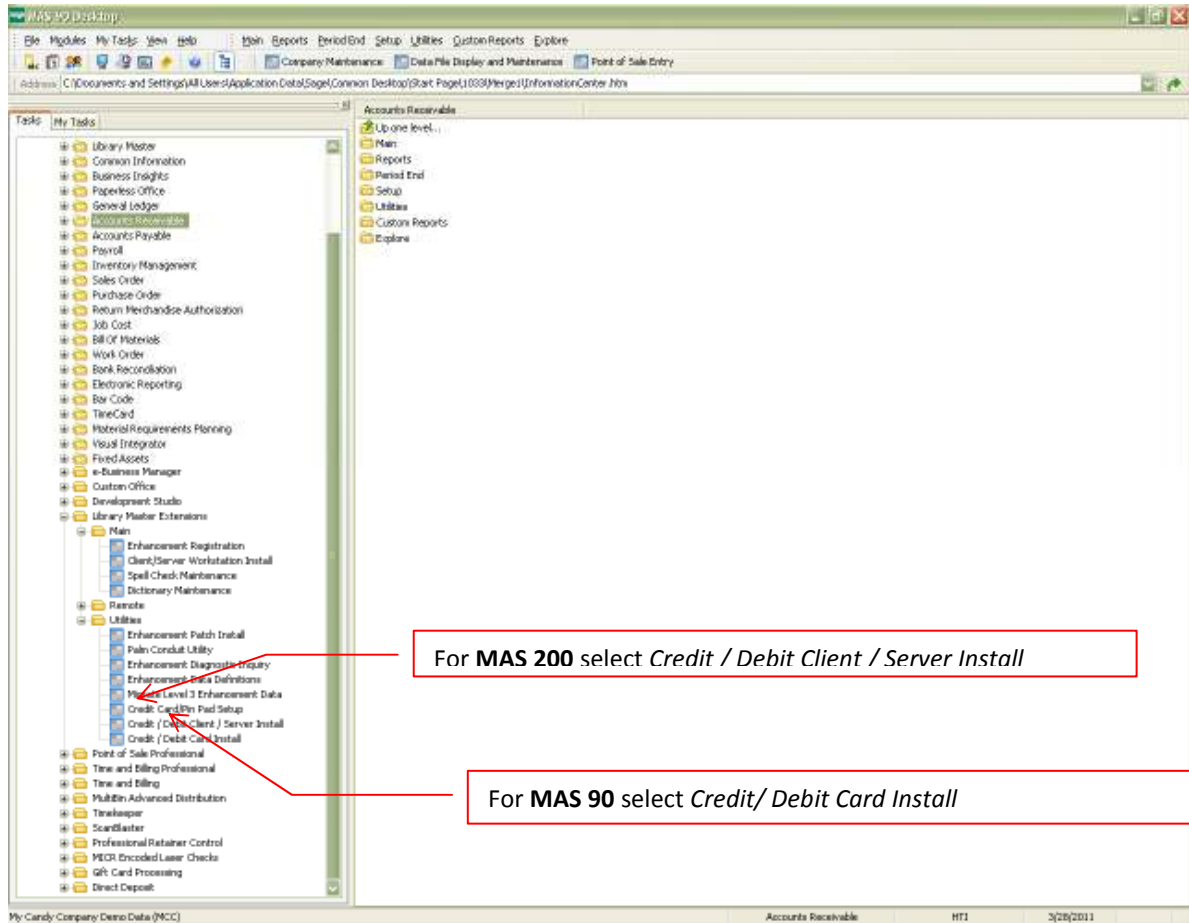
MAS 90 Desktop

File Modules My Tasks View Help Main Reports Period End Setup Utilities Custom Reports Explore

Company Maintenance Data File Display and Maintenance Point of Sale Entry

Address C:\Documents and Settings\All Users\Application Data\Sage\Common Desktop\Start Page\1033\Merge1\InformationCenter.htm

Tasks My Tasks

Library Master
Common Information
Business Insights
Paperless Office
General Ledger
Accounts Receivable
Accounts Payable
Payroll
Inventory Management
Sales Order
Purchase Order
Return Merchandise Authorization
Job Cost
Bill Of Materials
Work Order
Bank Reconciliation
Electronic Reporting
Bar Code
TimeCard
Material Requirements Planning
Visual Integrator
Fixed Assets
e-Business Manager
Custom Office
Development Studio
Library Master Extensions
Main
Enhancement Registration
Client/Server Workstation Install
Spell Check Maintenance
Dictionary Maintenance
Remote
Utilities
Enhancement Patch Install
Palm Conduit Utility
Enhancement Diagnostic Inquiry
Enhancement Data Definitions
M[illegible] Level 3 Enhancement Data
Credit Card/Pin Pad Setup
Credit / Debit Client / Server Install
Credit / Debit Card Install
Point of Sale Professional
Time and Billing Professional
Time and Billing
MultiBin Advanced Distribution
Timekeeper
ScanBlaster
Professional Retainer Control
MICR Encoded Laser Checks
Gift Card Processing
Direct Deposit

Accounts Receivable
Up one level...
Main
Reports
Period End
Setup
Utilities
Custom Reports
Explore

For **MAS 200** select *Credit / Debit Client / Server Install*

For **MAS 90** select *Credit/ Debit Card Install*

My Candy Company Demo Data (MCC) Accounts Receivable HTI 3/28/2011